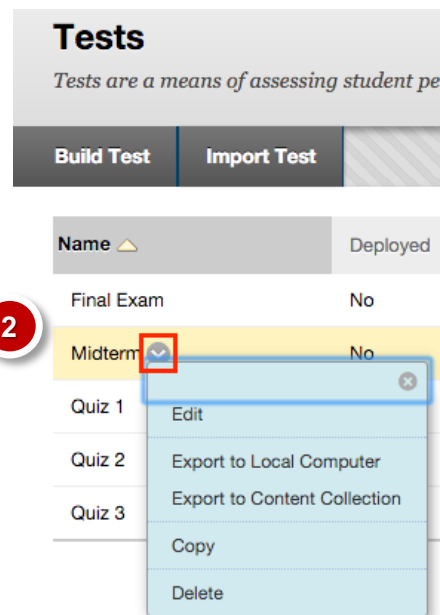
Tests

Tests are a means of assessing student pe

Build Test

Import Test

| Name | Deployed |
|---|---|
| Final Exam | No |
| Midterm | No |
| Quiz 1 | |
| Quiz 2 | |
| Quiz 3 | |

2

Edit

Export to Local Computer

Export to Content Collection

Copy

Delete